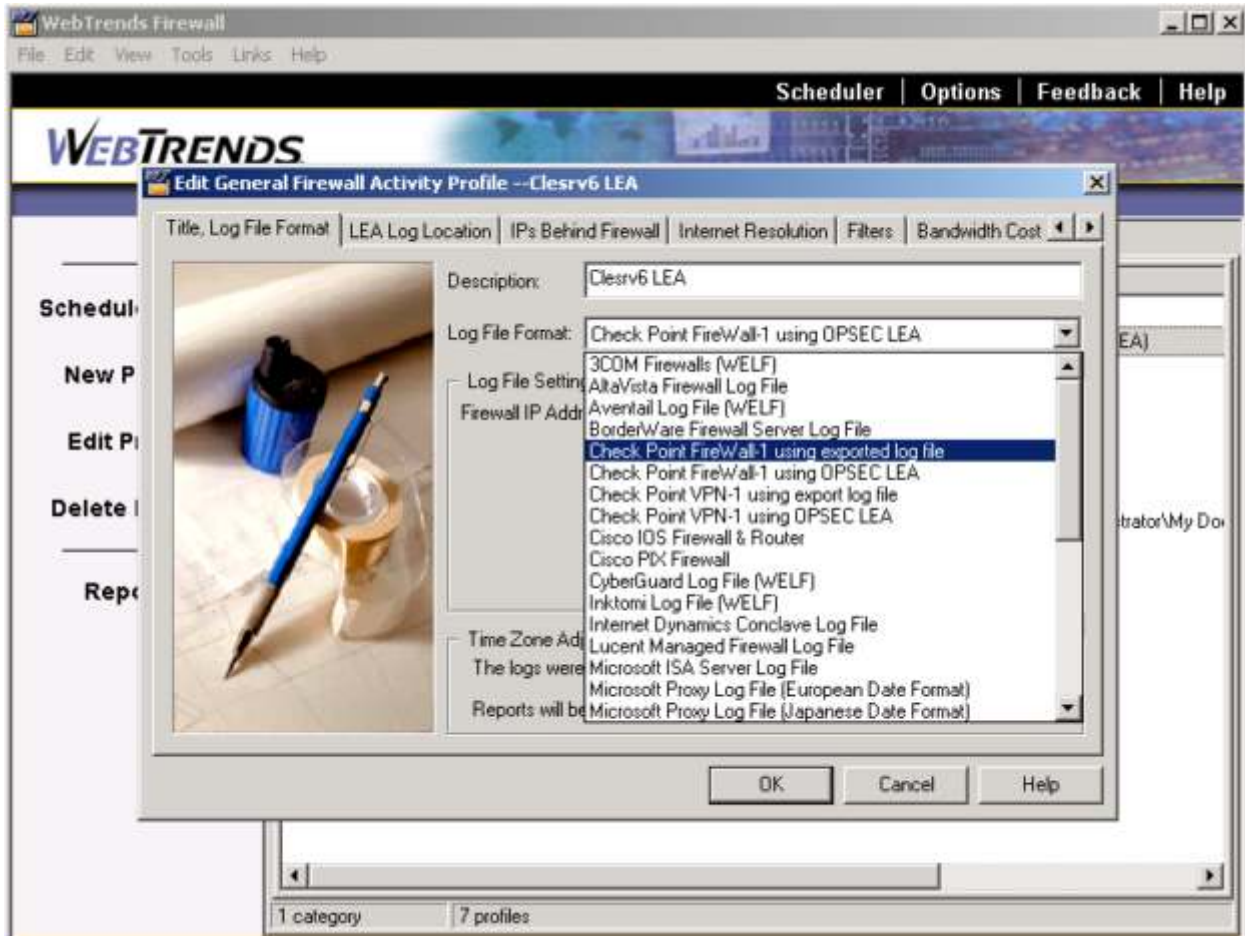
WebTrends Firewall
File Edit View Tools Links Help
Scheduler | Options | Feedback | Help
WEBTRENDS
Edit General Firewall Activity Profile --Clesrv6 LEA
Title, Log File Format | LEA Log Location | IPs Behind Firewall | Internet Resolution | Filters | Bandwidth Cost
Description: Clesrv6 LEA
Log File Format: Check Point FireWall-1 using OPSEC LEA
Log File Setting
Firewall IP Addr
Time Zone Adj
The logs were
Reports will be
3COM Firewalls (WELF)
AltaVista Firewall Log File
Aventail Log File (WELF)
BorderWare Firewall Server Log File
Check Point FireWall-1 using exported log file
Check Point FireWall-1 using OPSEC LEA
Check Point VPN-1 using export log file
Check Point VPN-1 using OPSEC LEA
Cisco IOS Firewall & Router
Cisco PIX Firewall
CyberGuard Log File (WELF)
Inktomi Log File (WELF)
Internet Dynamics Conclave Log File
Lucent Managed Firewall Log File
Microsoft ISA Server Log File
Microsoft Proxy Log File (European Date Format)
Microsoft Proxy Log File (Japanese Date Format)
OK Cancel Help
Schedul
New P
Edit Pr
Delete
Repo
EA)
trator\My Do
1 category
7 profiles